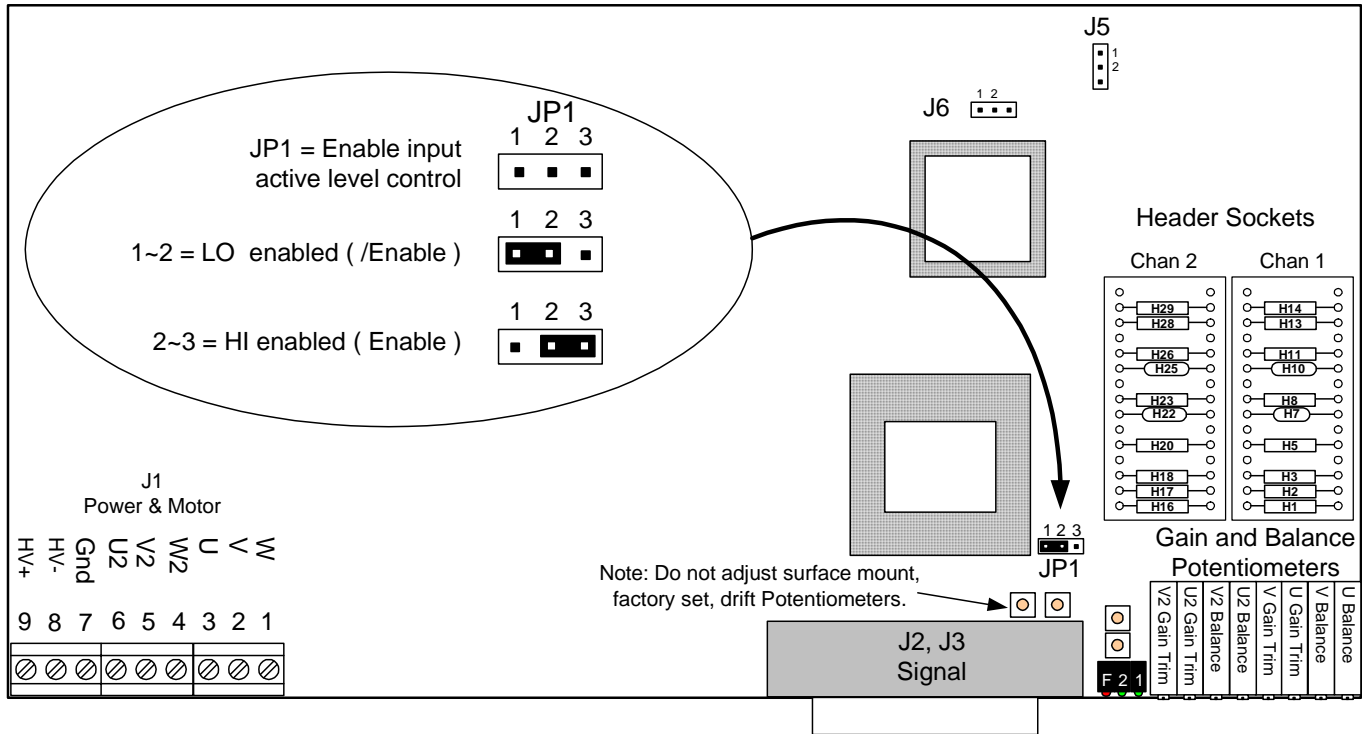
J5
1
2

JP1
1 2 3
JP1 = Enable input active level control

1 2 3
1~2 = LO enabled ( /Enable )

1 2 3
2~3 = HI enabled ( Enable )

J6 1 2

Header Sockets
Chan 2
H29
H28
H26
H25
H23
H22
H20
H18
H17
H16

Chan 1
H14
H13
H11
H10
H8
H7
H5
H3
H2
H1

J1
Power & Motor
HV+
HV-
Gnd
U2
V2
W2
U
V
W
9 8 7 6 5 4 3 2 1

1 2 3
JP1

Note: Do not adjust surface mount, factory set, drift Potentiometers.

J2, J3
Signal

F 2 1

Gain and Balance Potentiometers
V2 Gain Trim
U2 Gain Trim
V2 Balance
U2 Balance
V Gain Trim
U Gain Trim
V Balance
U Balance